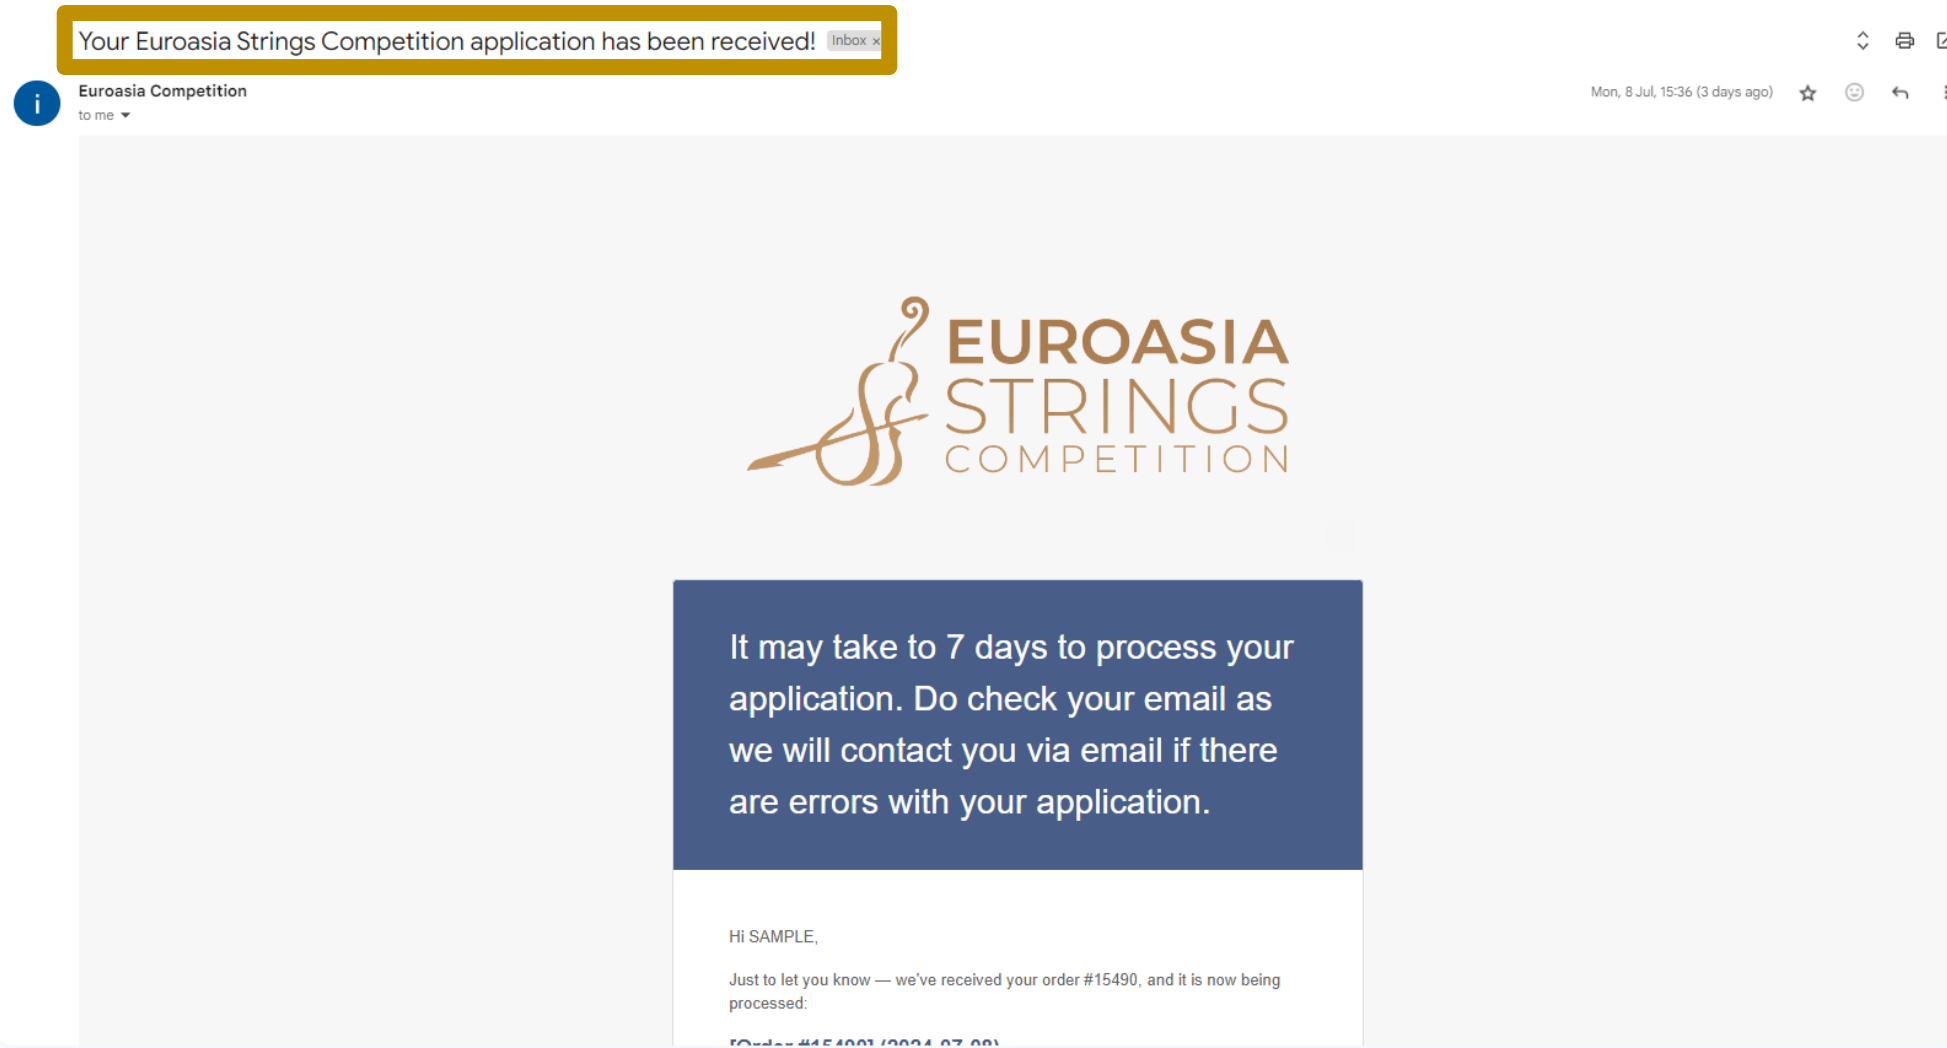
Your Euroasia Strings Competition application has been received! Inbox ×

Euroasia Competition
to me

Mon, 8 Jul, 15:36 (3 days ago)

EUROASIA STRINGS COMPETITION

It may take to 7 days to process your application. Do check your email as we will contact you via email if there are errors with your application.

Hi SAMPLE,

Just to let you know — we've received your order #15490, and it is now being processed:

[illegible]